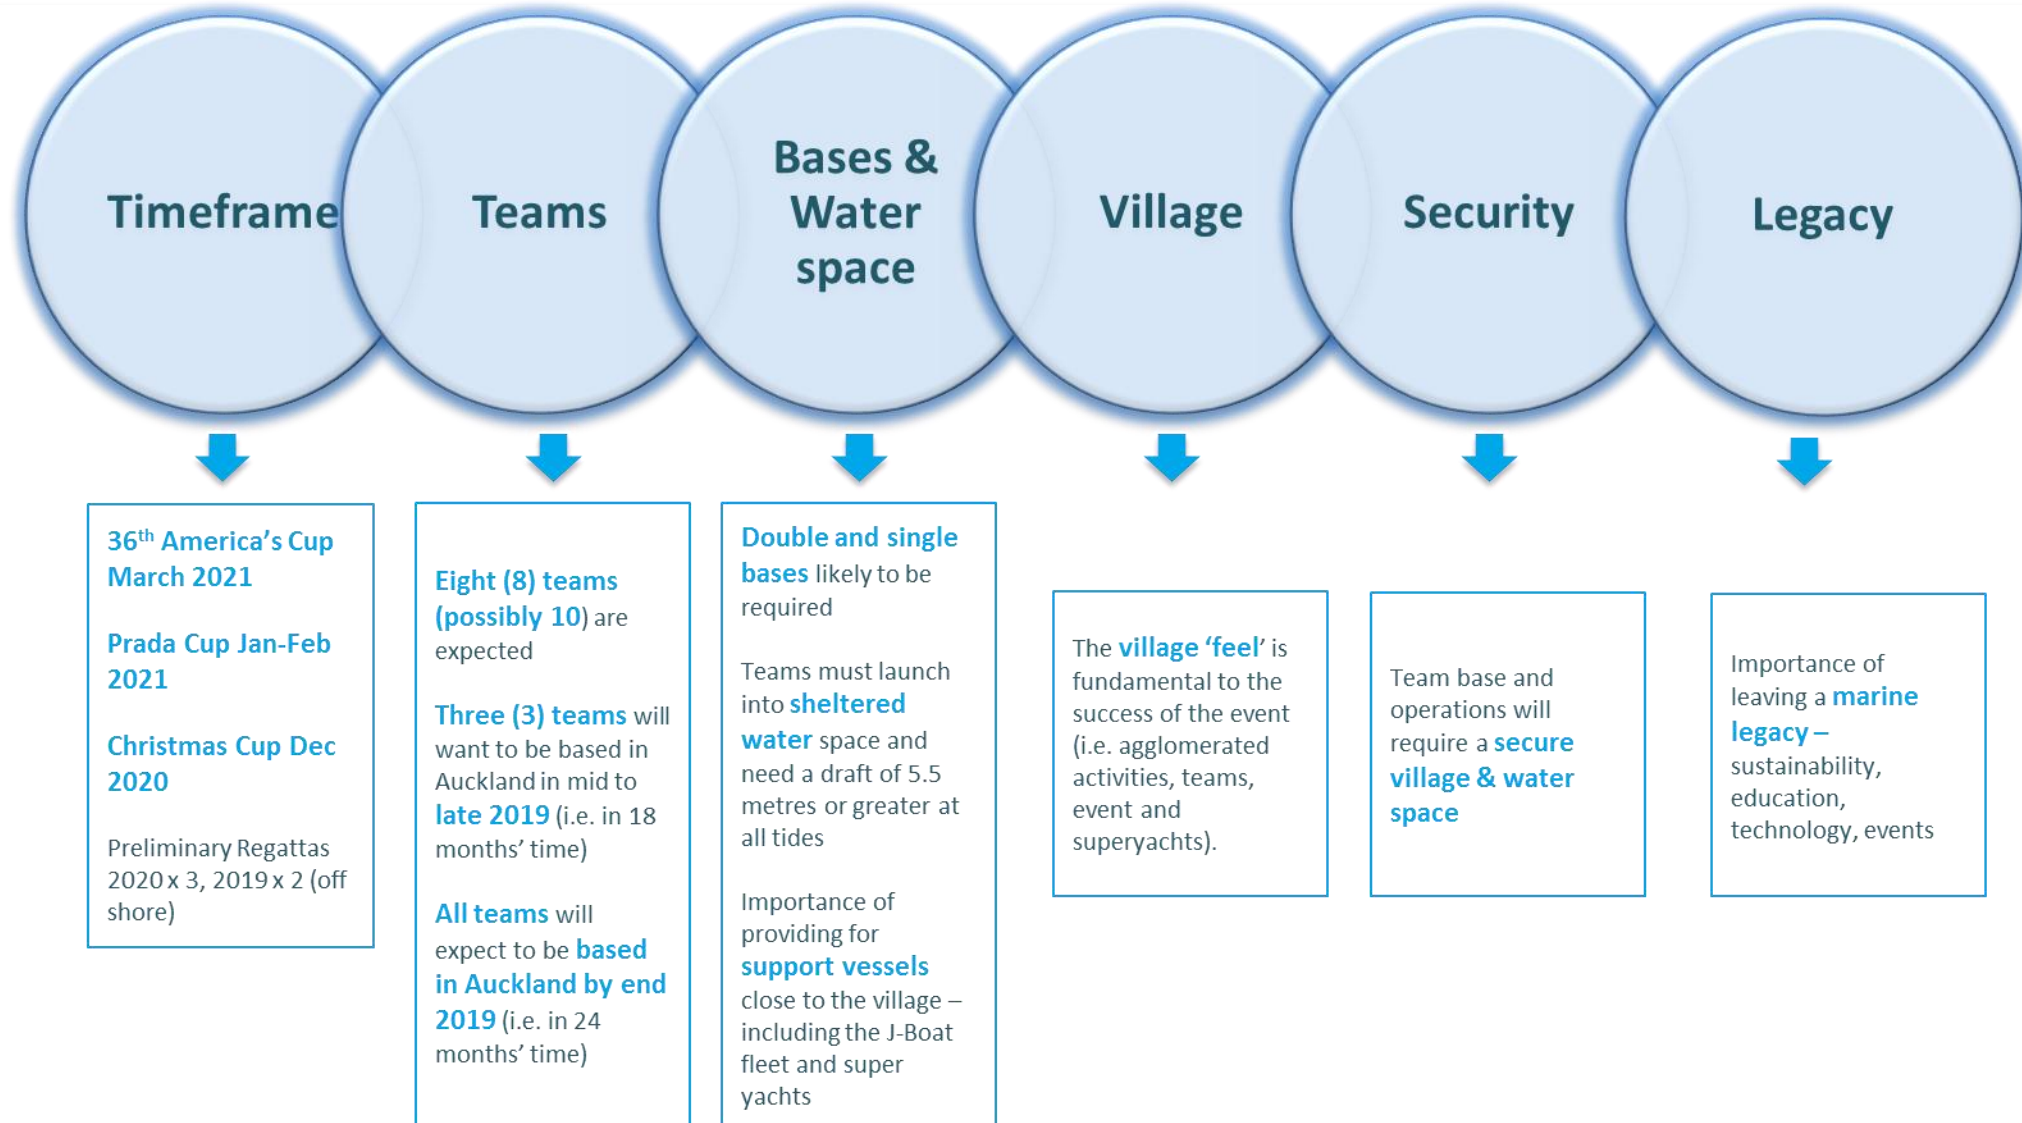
Timeframe

36$^{th}$ America's Cup March 2021

Prada Cup Jan-Feb 2021

Christmas Cup Dec 2020

Preliminary Regattas 2020 x 3, 2019 x 2 (off shore)

Teams

Eight (8) teams (possibly 10) are expected

Three (3) teams will want to be based in Auckland in mid to late 2019 (i.e. in 18 months' time)

All teams will expect to be based in Auckland by end 2019 (i.e. in 24 months' time)

Bases & Water space

Double and single bases likely to be required

Teams must launch into sheltered water space and need a draft of 5.5 metres or greater at all tides

Importance of providing for support vessels close to the village – including the J-Boat fleet and super yachts

Village

The village 'feel' is fundamental to the success of the event (i.e. agglomerated activities, teams, event and superyachts).

Security

Team base and operations will require a secure village & water space

Legacy

Importance of leaving a marine legacy – sustainability, education, technology, events